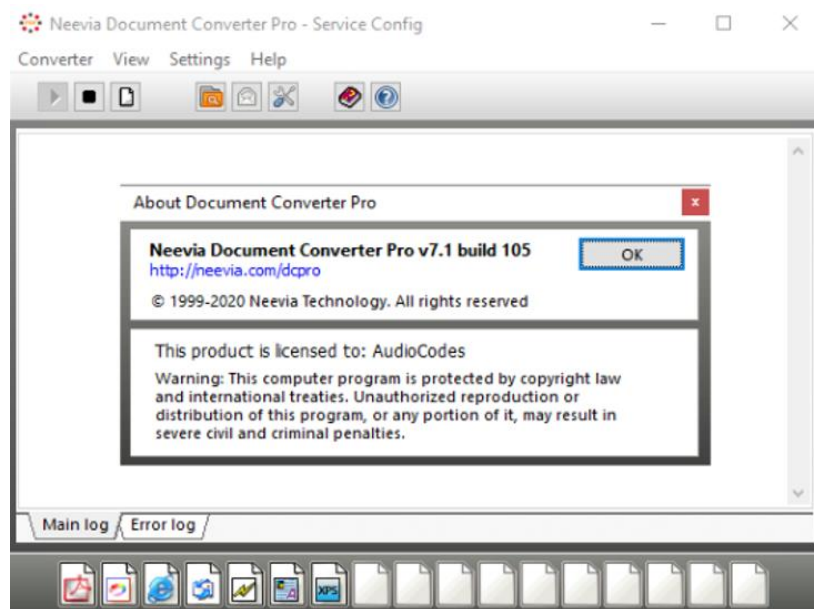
Neevia Document Converter Pro - Service Config

Converter View Settings Help

About Document Converter Pro

x

Neevia Document Converter Pro v7.1 build 105
http://neevia.com/dcpro

OK

© 1999-2020 Neevia Technology. All rights reserved

This product is licensed to: AudioCodes

Warning: This computer program is protected by copyright law and international treaties. Unauthorized reproduction or distribution of this program, or any portion of it, may result in severe civil and criminal penalties.

Main log Error log

XPS